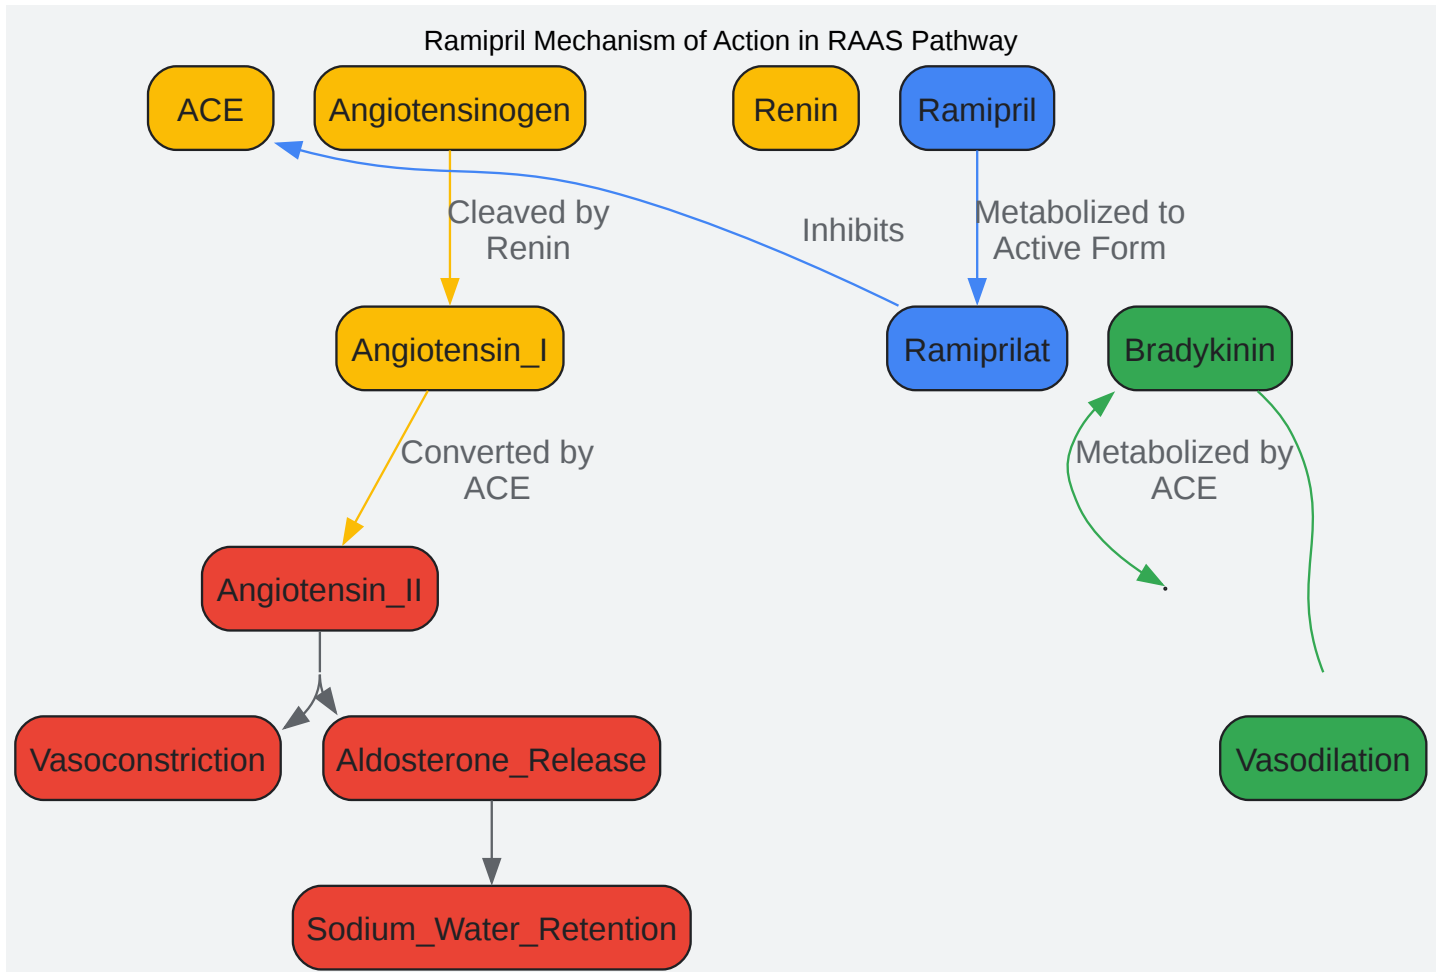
Ramipril Mechanism of Action in RAAS Pathway

ACE

Angiotensinogen

Renin

Ramipril

Cleaved by Renin

Inhibits

Metabolized to Active Form

Angiotensin_I

Ramiprilat

Bradykinin

Converted by ACE

Metabolized by ACE

Angiotensin_II

Vasoconstriction

Aldosterone_Release

Vasodilation

Sodium_Water_Retention